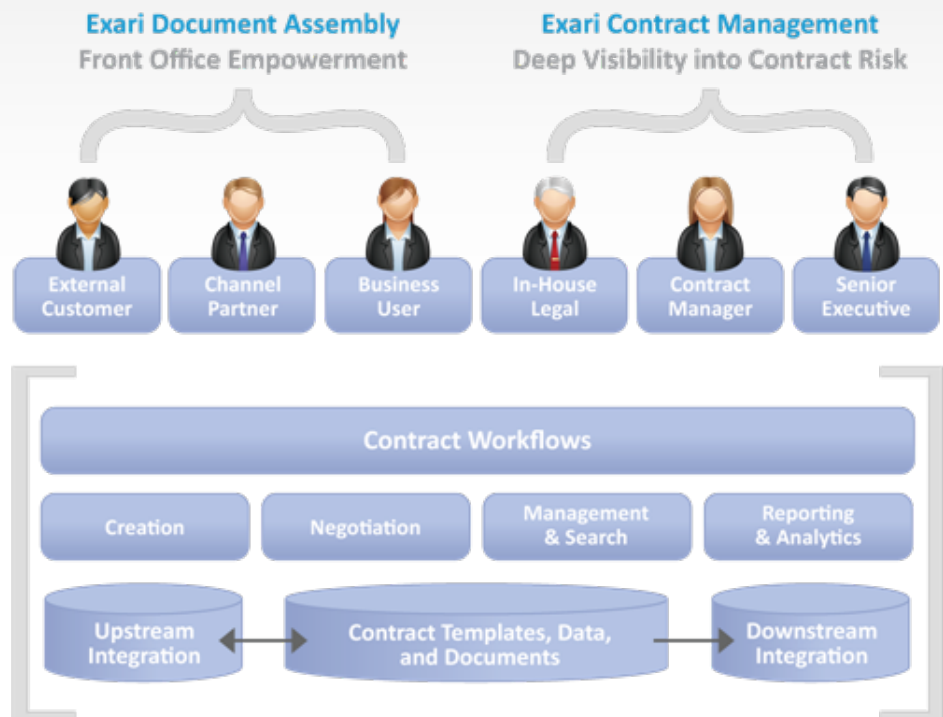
Exari Document Assembly
Front Office Empowerment

Exari Contract Management
Deep Visibility into Contract Risk

External Customer

Channel Partner

Business User

In-House Legal

Contract Manager

Senior Executive

Contract Workflows

Creation

Negotiation

Management & Search

Reporting & Analytics

Upstream Integration

Contract Templates, Data, and Documents

Downstream Integration